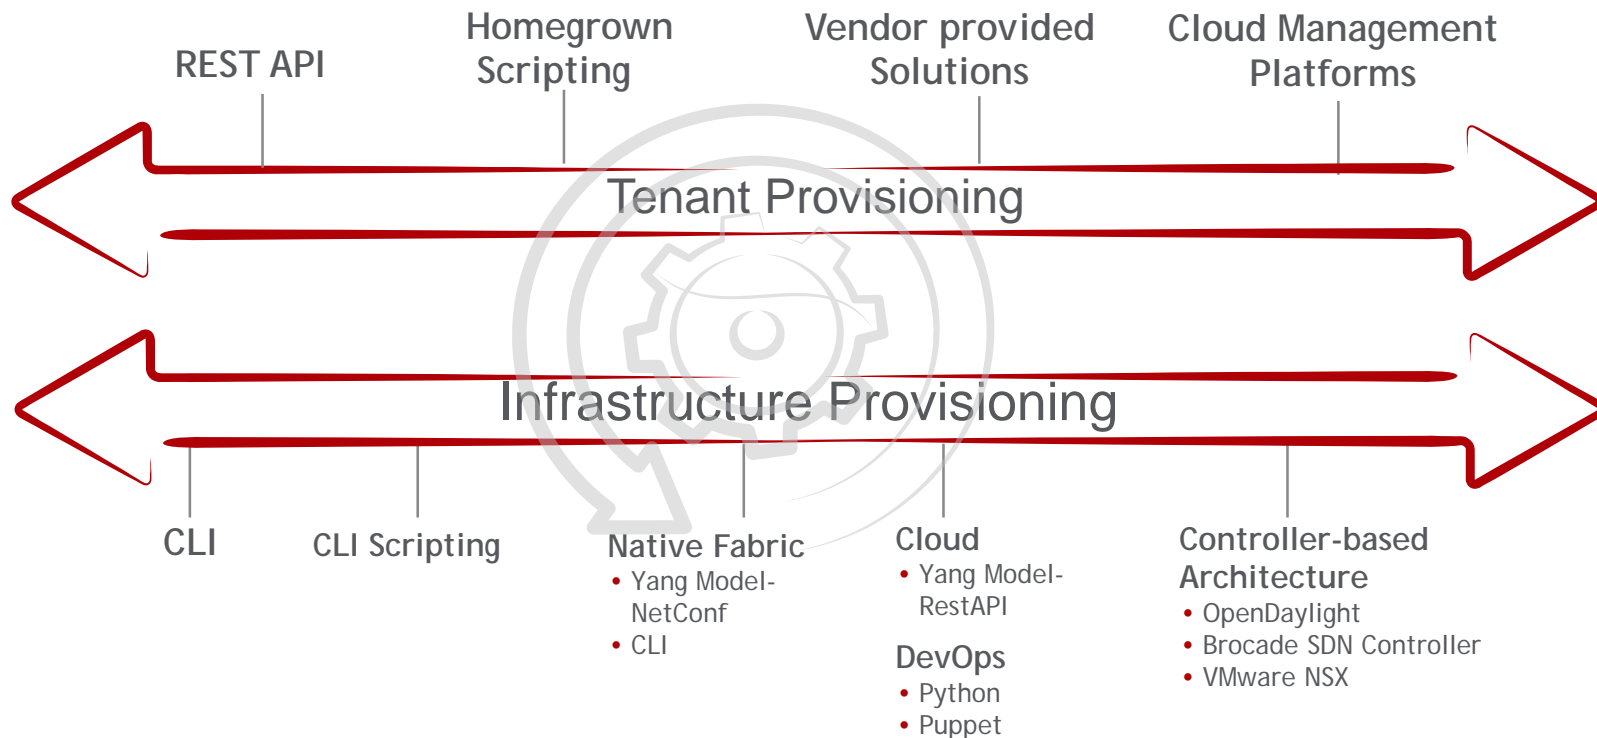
REST API

Homegrown Scripting

Vendor provided Solutions

Cloud Management Platforms

Tenant Provisioning

Infrastructure Provisioning

CLI

CLI Scripting

Native Fabric
• Yang Model-NetConf
• CLI

Cloud
• Yang Model-RestAPI

DevOps
• Python
• Puppet

Controller-based Architecture
• OpenDaylight
• Brocade SDN Controller
• VMware NSX